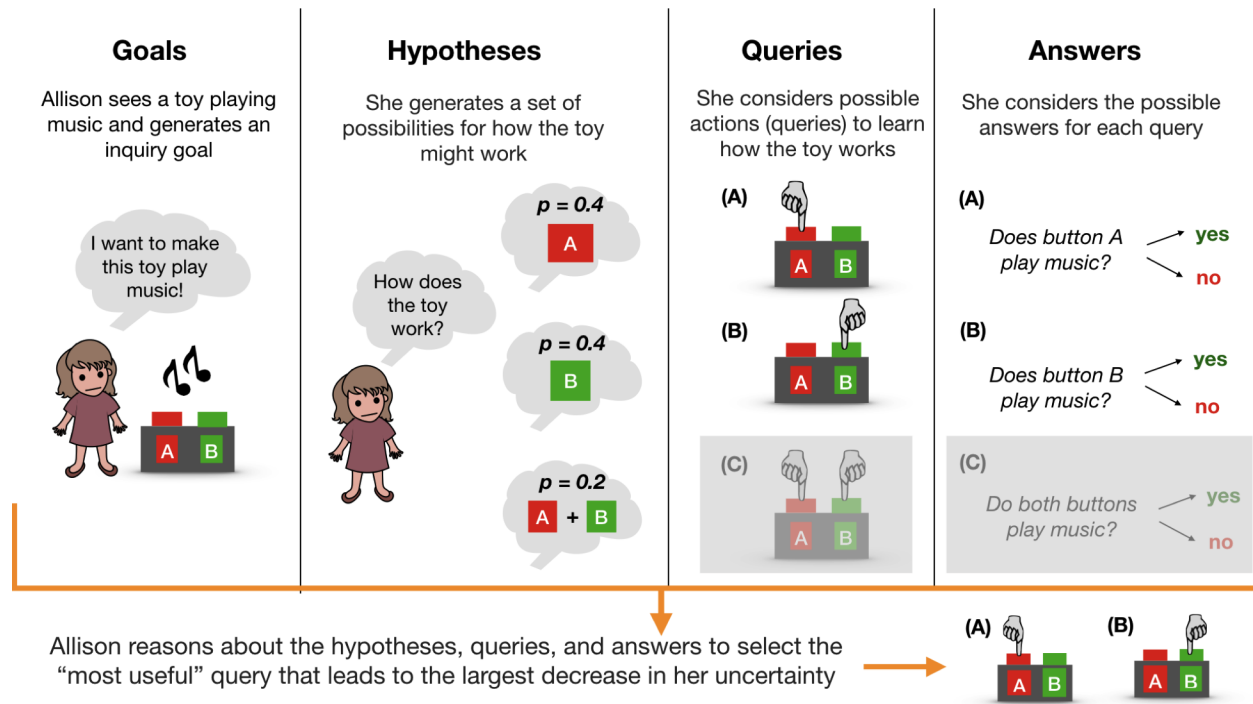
Goals

Allison sees a toy playing music and generates an inquiry goal

I want to make this toy play music!

A B

Hypotheses

She generates a set of possibilities for how the toy might work

How does the toy work?

$p = 0.4$
A

$p = 0.4$
B

$p = 0.2$
A + B

Queries

She considers possible actions (queries) to learn how the toy works

(A)
A B

(B)
A B

(C)
A B

Answers

She considers the possible answers for each query

(A)
Does button A play music?
yes
no

(B)
Does button B play music?
yes
no

(C)
Do both buttons play music?
yes
no

Allison reasons about the hypotheses, queries, and answers to select the "most useful" query that leads to the largest decrease in her uncertainty

(A)
A B

(B)
A B